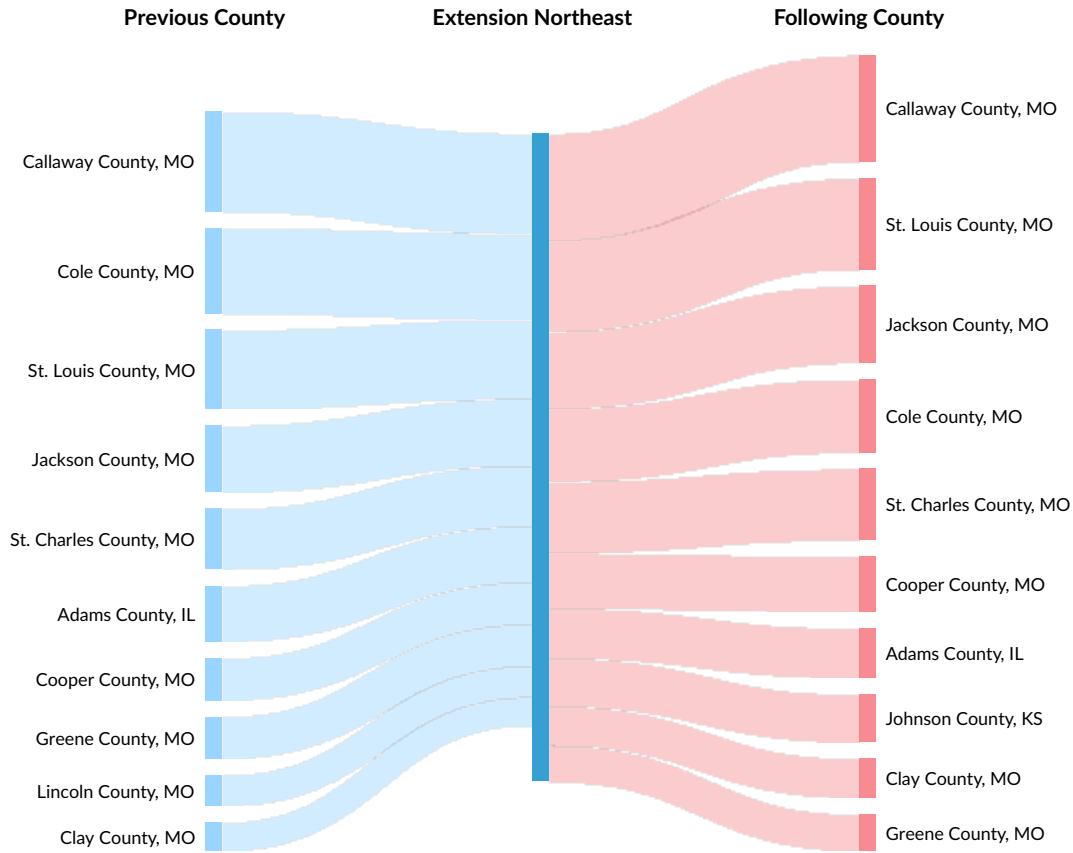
Previous County

Extension Northeast

Following County

Callaway County, MO
Cole County, MO
St. Louis County, MO
Jackson County, MO
St. Charles County, MO
Adams County, IL
Cooper County, MO
Greene County, MO
Lincoln County, MO
Clay County, MO

Callaway County, MO
St. Louis County, MO
Jackson County, MO
Cole County, MO
St. Charles County, MO
Cooper County, MO
Adams County, IL
Johnson County, KS
Clay County, MO
Greene County, MO